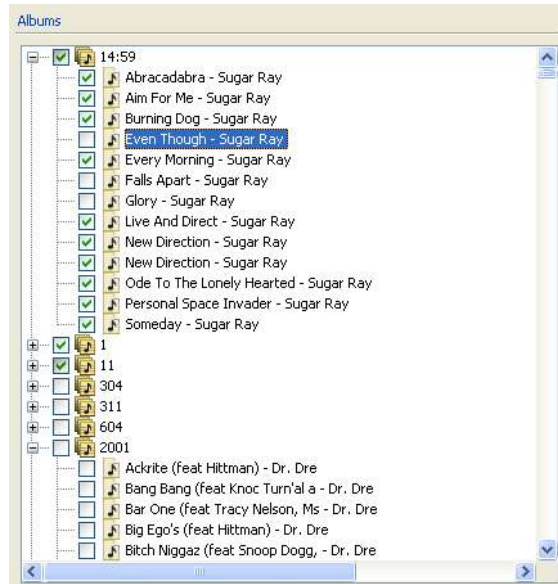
Albums

14:59
Abracadabra - Sugar Ray
Aim For Me - Sugar Ray
Burning Dog - Sugar Ray
Even Though - Sugar Ray
Every Morning - Sugar Ray
Falls Apart - Sugar Ray
Glory - Sugar Ray
Live And Direct - Sugar Ray
New Direction - Sugar Ray
New Direction - Sugar Ray
Ode To The Lonely Hearted - Sugar Ray
Personal Space Invader - Sugar Ray
Someday - Sugar Ray
1
11
304
311
604
2001
Ackrite (feat Hittman) - Dr. Dre
Bang Bang (feat Knoc Turn'al a - Dr. Dre
Bar One (feat Tracy Nelson, Ms - Dr. Dre
Big Ego's (feat Hittman) - Dr. Dre
Bitch Niggaz (feat Snoop Dogg, - Dr. Dre